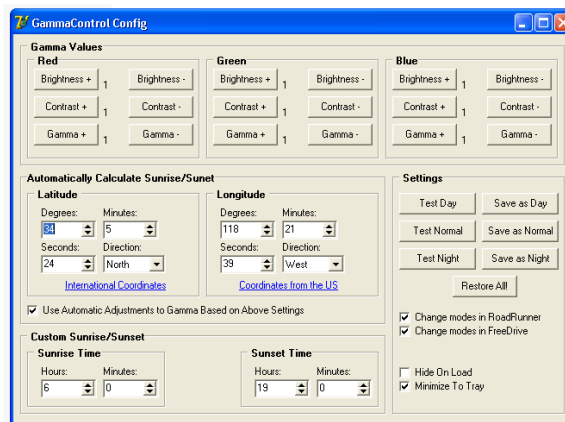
GammaControl Config

Gamma Values

Red
Brightness + 1 Brightness -
Contrast + 1 Contrast -
Gamma + 1 Gamma -

Green
Brightness + 1 Brightness -
Contrast + 1 Contrast -
Gamma + 1 Gamma -

Blue
Brightness + 1 Brightness -
Contrast + 1 Contrast -
Gamma + 1 Gamma -

Automatically Calculate Sunrise/Sunet

Latitude
Degrees: 34
Minutes: 5
Seconds: 24
Direction: North
International Coordinates

Longitude
Degrees: 118
Minutes: 21
Seconds: 39
Direction: West
Coordinates from the US

Use Automatic Adjustments to Gamma Based on Above Settings

Settings
Test Day
Save as Day
Test Normal
Save as Normal
Test Night
Save as Night
Restore All!

Change modes in RoadRunner
Change modes in FreeDrive

Hide On Load
Minimize To Tray

Custom Sunrise/Sunset

Sunrise Time
Hours: 6
Minutes: 0

Sunset Time
Hours: 19
Minutes: 0